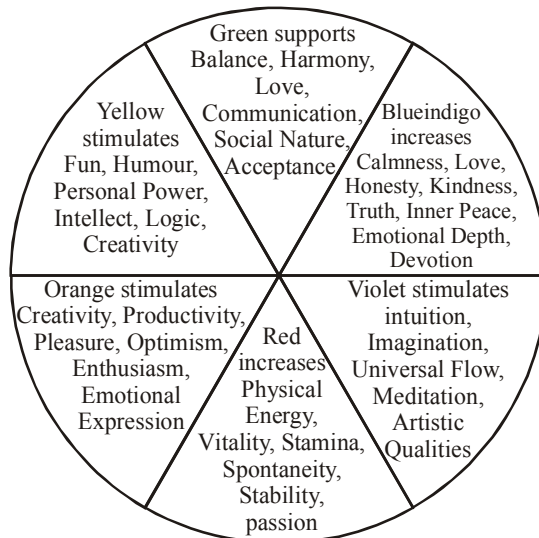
Green supports Balance, Harmony, Love, Communication, Social Nature, Acceptance

Blueindigo increases Calmness, Love, Honesty, Kindness, Truth, Inner Peace, Emotional Depth, Devotion

Violet stimulates intuition, Imagination, Universal Flow, Meditation, Artistic Qualities

Red increases Physical Energy, Vitality, Stamina, Spontaneity, Stability, passion

Orange stimulates Creativity, Productivity, Pleasure, Optimism, Enthusiasm, Emotional Expression

Yellow stimulates Fun, Humour, Personal Power, Intellect, Logic, Creativity